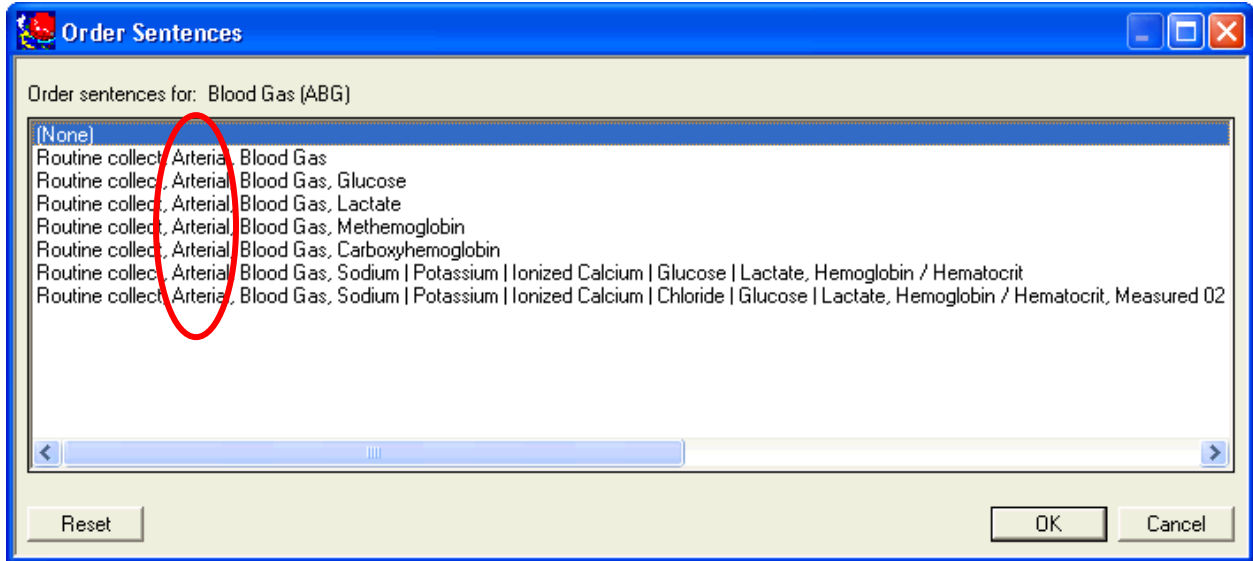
Order Sentences

Order sentences for: Blood Gas (ABG)

(None)
Routine collect, Arterial, Blood Gas
Routine collect, Arterial, Blood Gas, Glucose
Routine collect, Arterial, Blood Gas, Lactate
Routine collect, Arterial, Blood Gas, Methemoglobin
Routine collect, Arterial, Blood Gas, Carboxyhemoglobin
Routine collect, Arterial, Blood Gas, Sodium | Potassium | Ionized Calcium | Glucose | Lactate, Hemoglobin / Hematocrit
Routine collect, Arterial, Blood Gas, Sodium | Potassium | Ionized Calcium | Chloride | Glucose | Lactate, Hemoglobin / Hematocrit, Measured 02

Reset

OK

Cancel